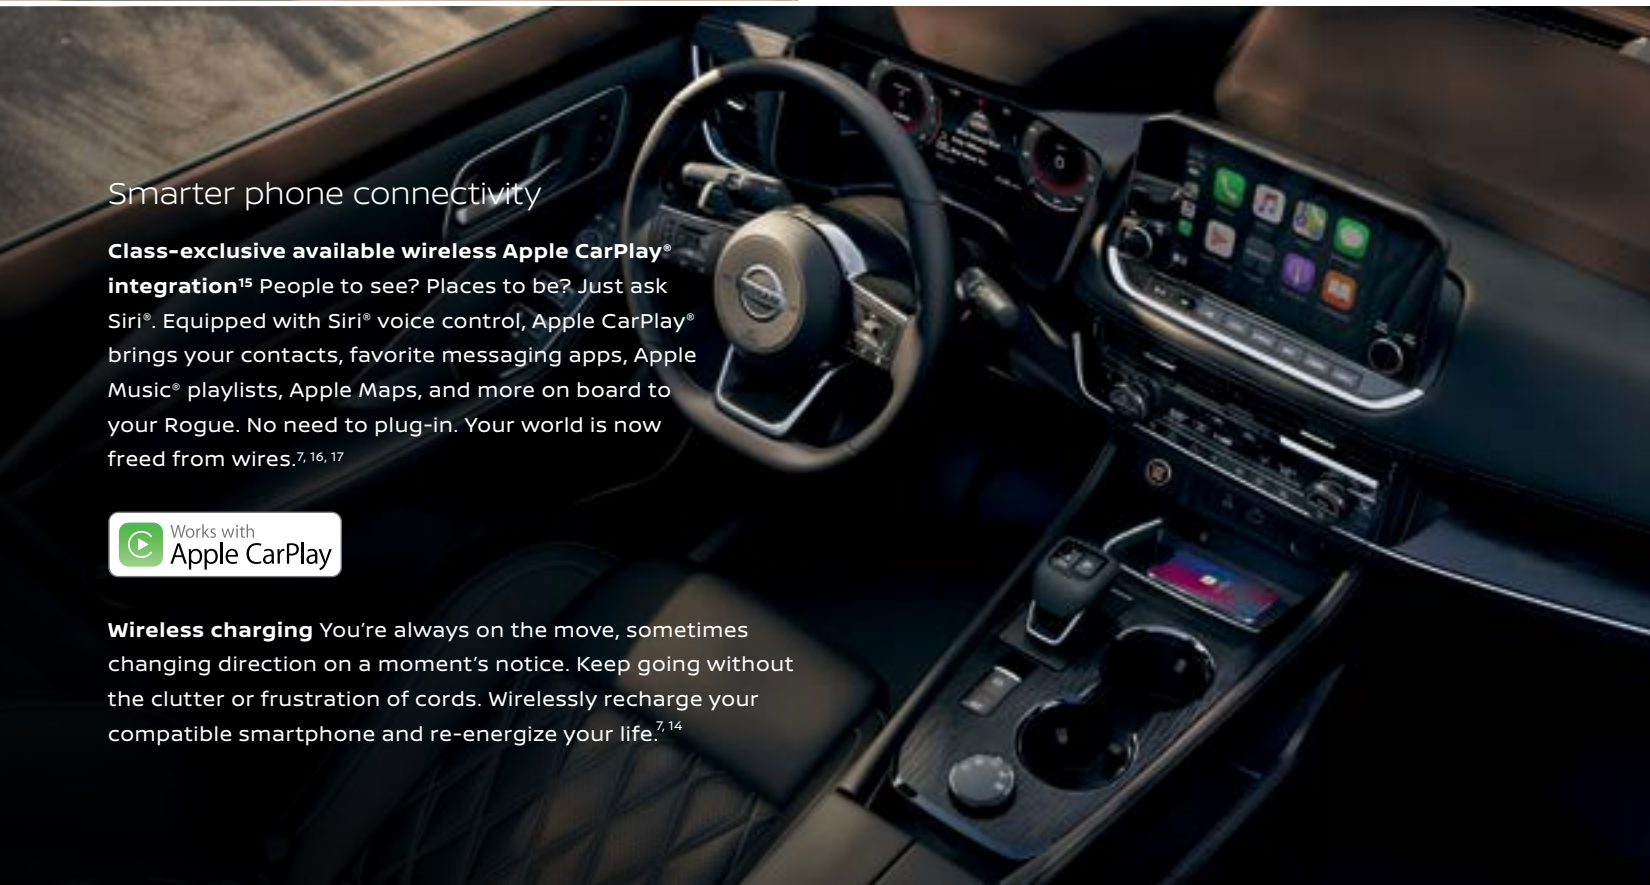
Smarter phone connectivity

**Class-exclusive available wireless Apple CarPlay® integration**$^{15}$ People to see? Places to be? Just ask Siri®. Equipped with Siri® voice control, Apple CarPlay® brings your contacts, favorite messaging apps, Apple Music® playlists, Apple Maps, and more on board to your Rogue. No need to plug-in. Your world is now freed from wires.$^{7, 16, 17}$

Works with
Apple CarPlay

**Wireless charging** You're always on the move, sometimes changing direction on a moment's notice. Keep going without the clutter or frustration of cords. Wirelessly recharge your compatible smartphone and re-energize your life.$^{7, 14}$